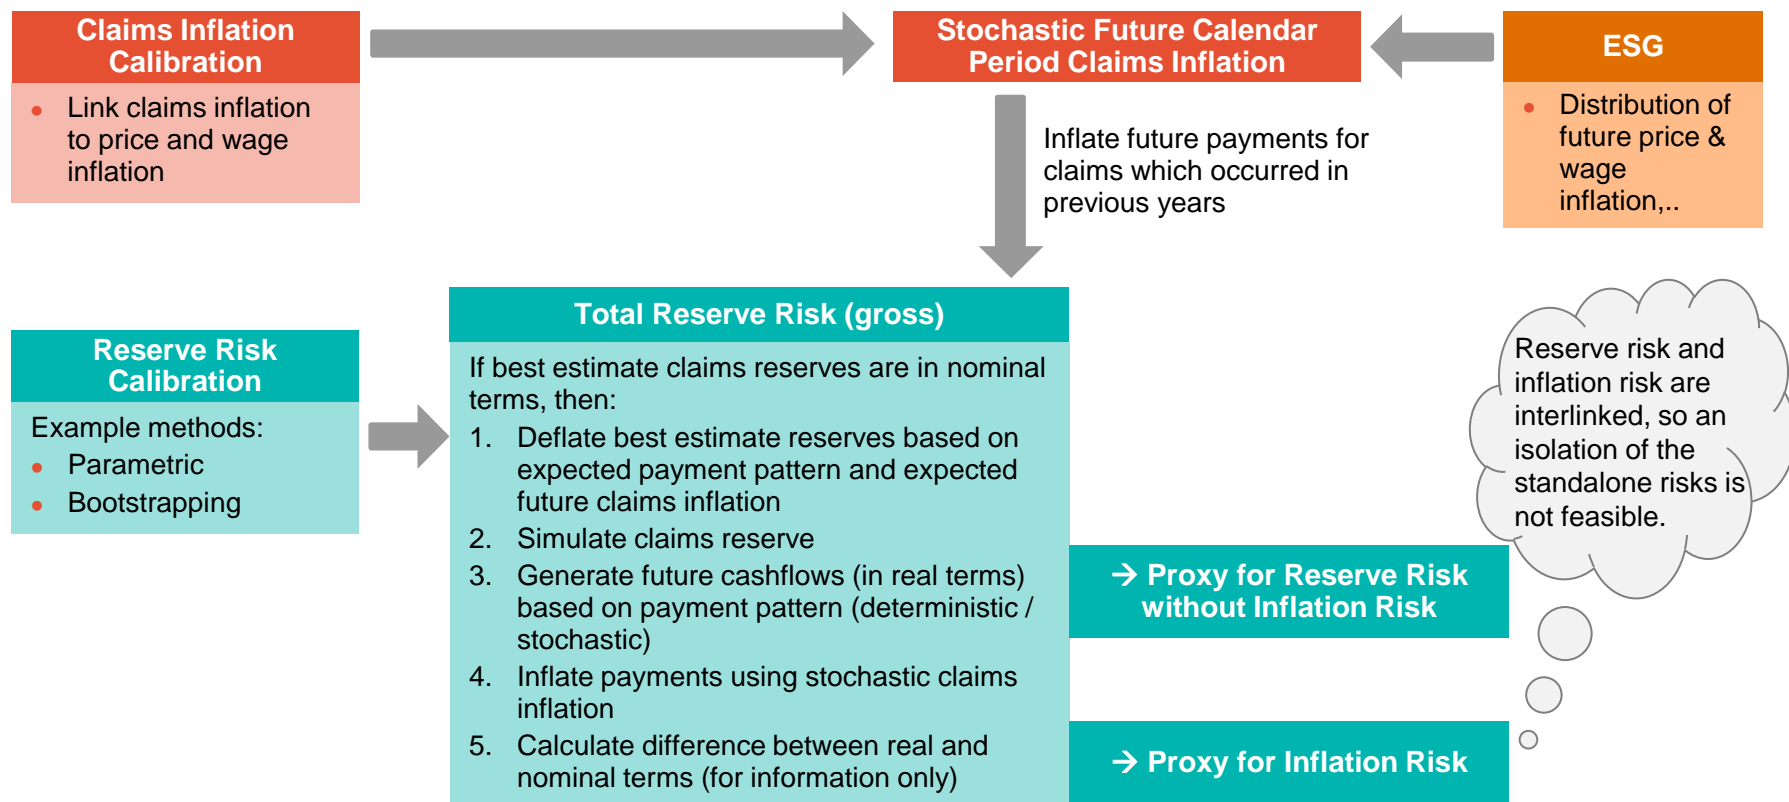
Claims Inflation Calibration

- Link claims inflation to price and wage inflation

Stochastic Future Calendar Period Claims Inflation

ESG

- Distribution of future price & wage inflation,..

Inflate future payments for claims which occurred in previous years

Reserve Risk Calibration

Example methods:
- Parametric
- Bootstrapping

Total Reserve Risk (gross)

If best estimate claims reserves are in nominal terms, then:
1. Deflate best estimate reserves based on expected payment pattern and expected future claims inflation
2. Simulate claims reserve
3. Generate future cashflows (in real terms) based on payment pattern (deterministic / stochastic)
4. Inflate payments using stochastic claims inflation
5. Calculate difference between real and nominal terms (for information only)

Reserve risk and inflation risk are interlinked, so an isolation of the standalone risks is not feasible.

→ Proxy for Reserve Risk without Inflation Risk

→ Proxy for Inflation Risk